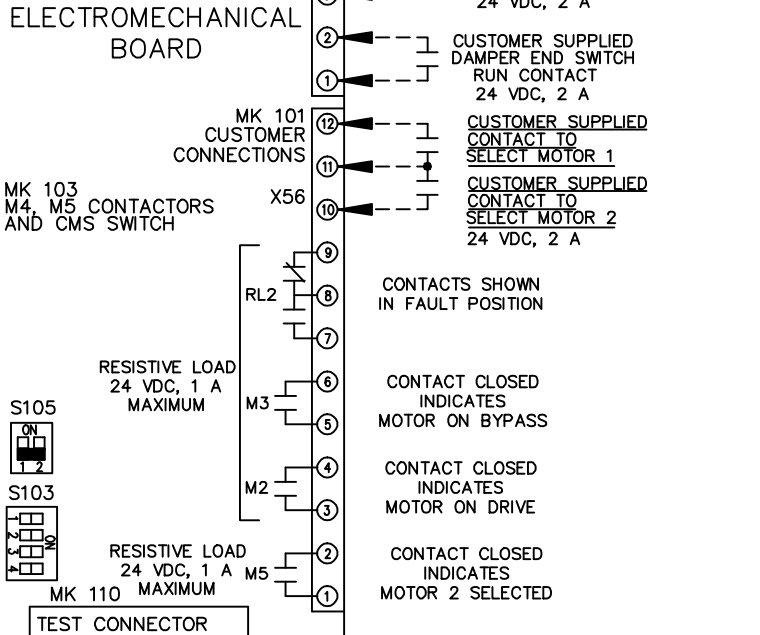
ELECTROMECHANICAL BOARD

24 VDC, 2 A

2
1
CUSTOMER SUPPLIED DAMPER END SWITCH RUN CONTACT 24 VDC, 2 A

MK 101 CUSTOMER CONNECTIONS

X56

12
11
10

CUSTOMER SUPPLIED CONTACT TO SELECT MOTOR 1

CUSTOMER SUPPLIED CONTACT TO SELECT MOTOR 2 24 VDC, 2 A

MK 103 M4, M5 CONTACTORS AND CMS SWITCH

9
RL2
8
7

CONTACTS SHOWN IN FAULT POSITION

RESISTIVE LOAD 24 VDC, 1 A MAXIMUM

M3
6
5

CONTACT CLOSED INDICATES MOTOR ON BYPASS

S105
ON
1 2

M2
4
3

CONTACT CLOSED INDICATES MOTOR ON DRIVE

S103
1
2
3
4
ON

RESISTIVE LOAD 24 VDC, 1 A MAXIMUM

M5
2
1

CONTACT CLOSED INDICATES MOTOR 2 SELECTED

MK 110
TEST CONNECTOR